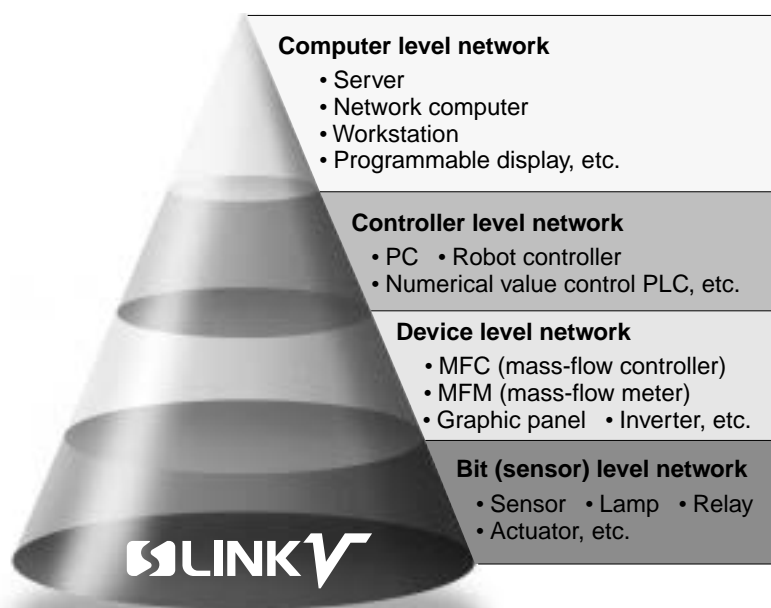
**Computer level network**

• Server
• Network computer
• Workstation
• Programmable display, etc.

**Controller level network**

• PC • Robot controller
• Numerical value control PLC, etc.

**Device level network**

• MFC (mass-flow controller)
• MFM (mass-flow meter)
• Graphic panel • Inverter, etc.

**Bit (sensor) level network**

• Sensor • Lamp • Relay
• Actuator, etc.

SLINKV